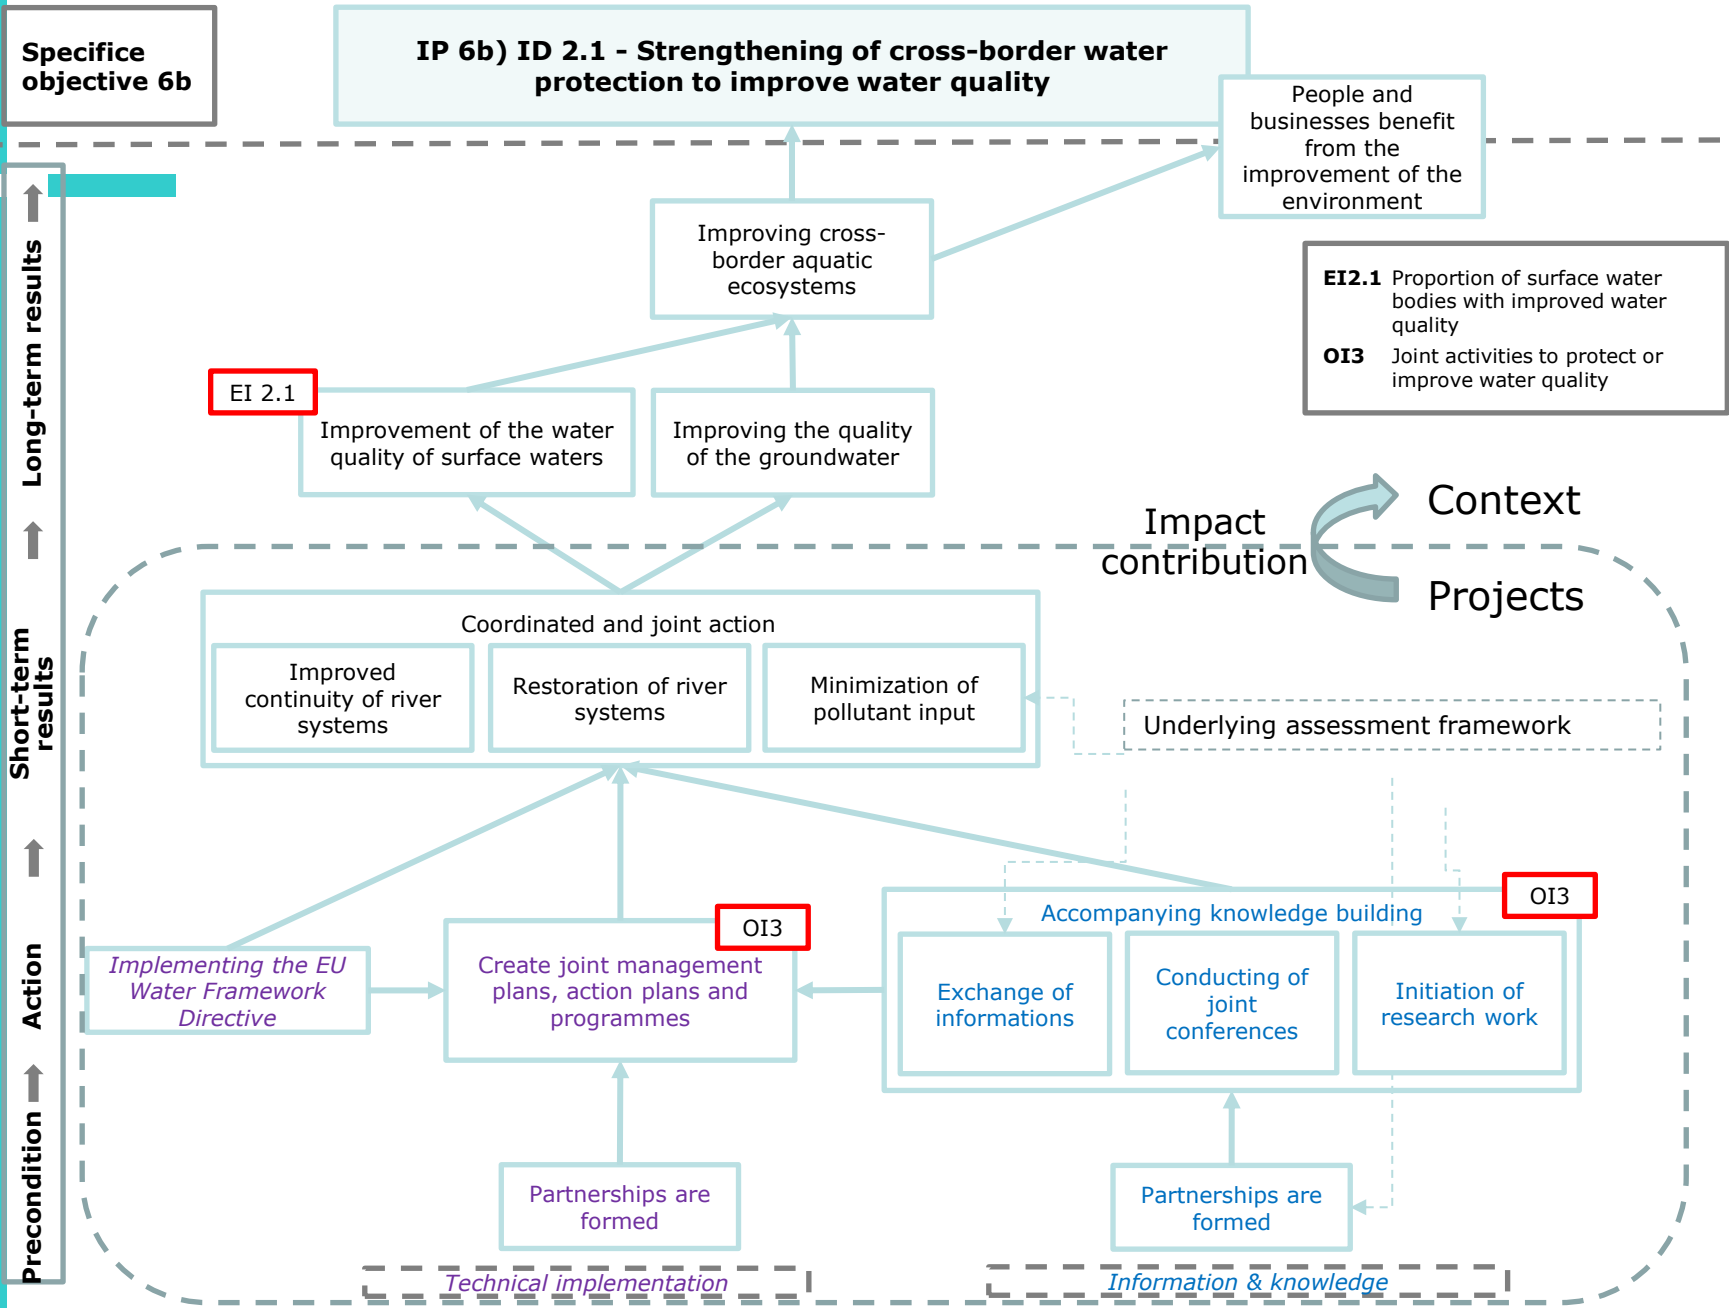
Specifice objective 6b

IP 6b) ID 2.1 - Strengthening of cross-border water protection to improve water quality

People and businesses benefit from the improvement of the environment

Long-term results

Improving cross-border aquatic ecosystems

EI2.1 Proportion of surface water bodies with improved water quality
OI3 Joint activities to protect or improve water quality

EI 2.1

Improvement of the water quality of surface waters

Improving the quality of the groundwater

Impact contribution

Context

Projects

Short-term results

Coordinated and joint action

Improved continuity of river systems

Restoration of river systems

Minimization of pollutant input

Underlying assessment framework

OI3

Accompanying knowledge building

OI3

Action

Implementing the EU Water Framework Directive

Create joint management plans, action plans and programmes

Exchange of informations

Conducting of joint conferences

Initiation of research work

Precondition

Partnerships are formed

Partnerships are formed

Technical implementation

Information & knowledge